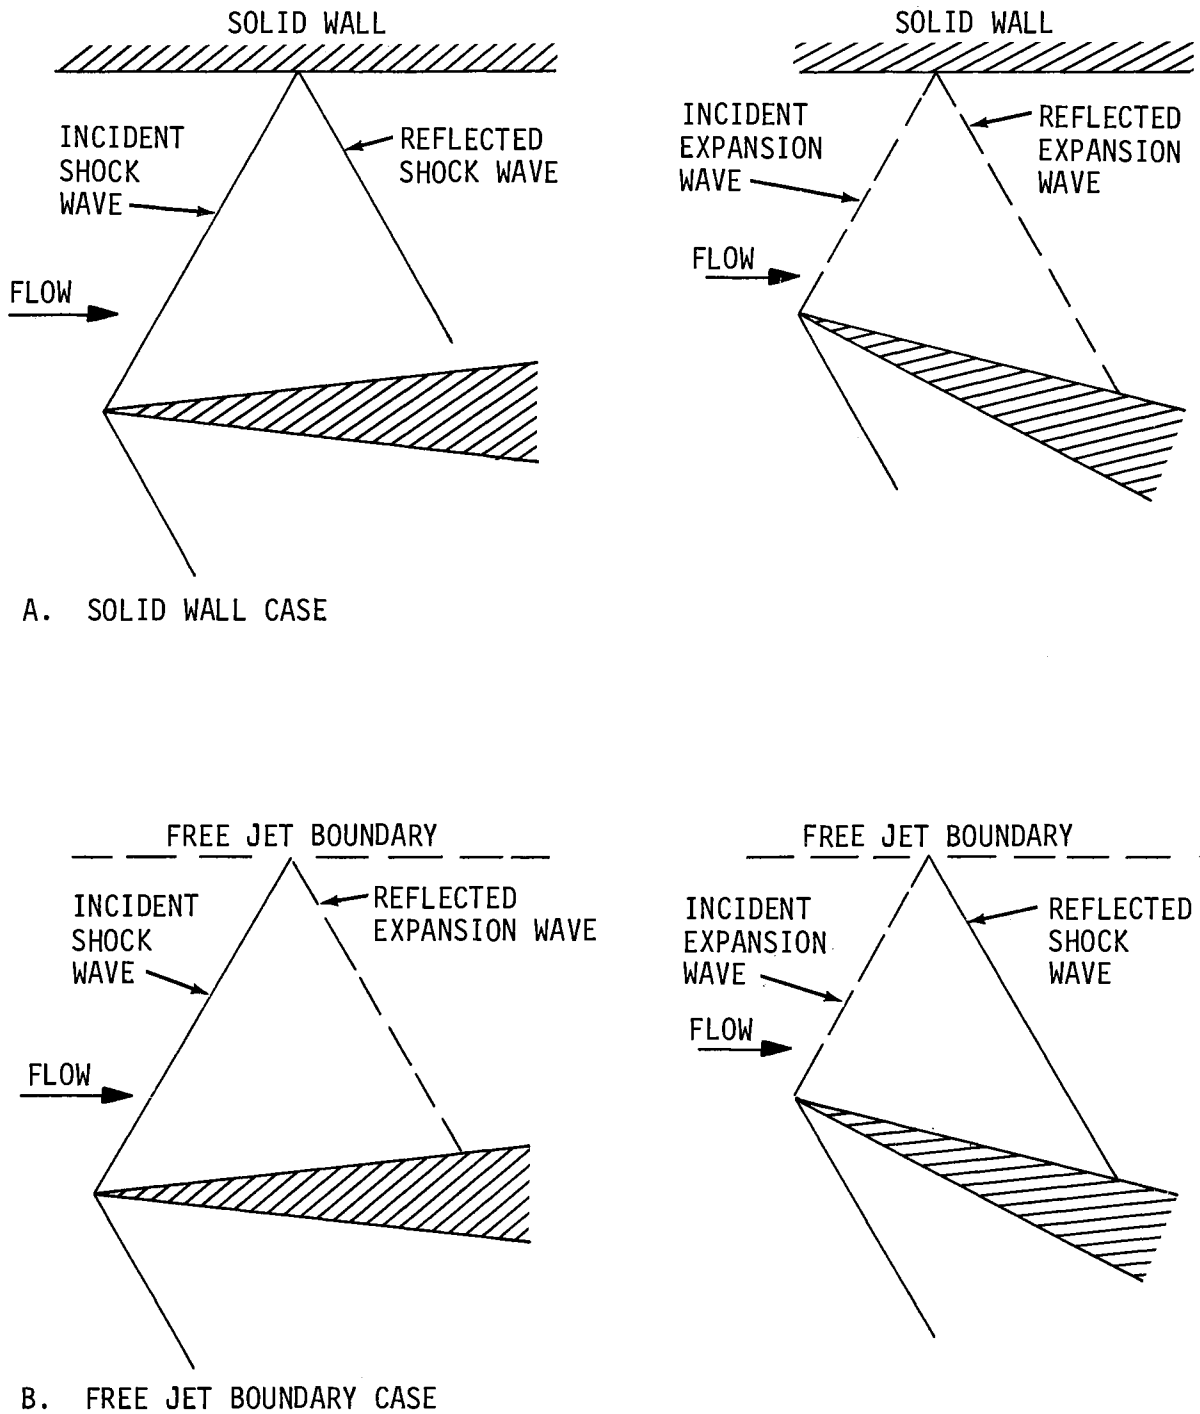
SOLID WALL

INCIDENT SHOCK WAVE

REFLECTED SHOCK WAVE

FLOW

SOLID WALL

INCIDENT EXPANSION WAVE

REFLECTED EXPANSION WAVE

FLOW

A. SOLID WALL CASE

FREE JET BOUNDARY

INCIDENT SHOCK WAVE

REFLECTED EXPANSION WAVE

FLOW

FREE JET BOUNDARY

INCIDENT EXPANSION WAVE

REFLECTED SHOCK WAVE

FLOW

B. FREE JET BOUNDARY CASE